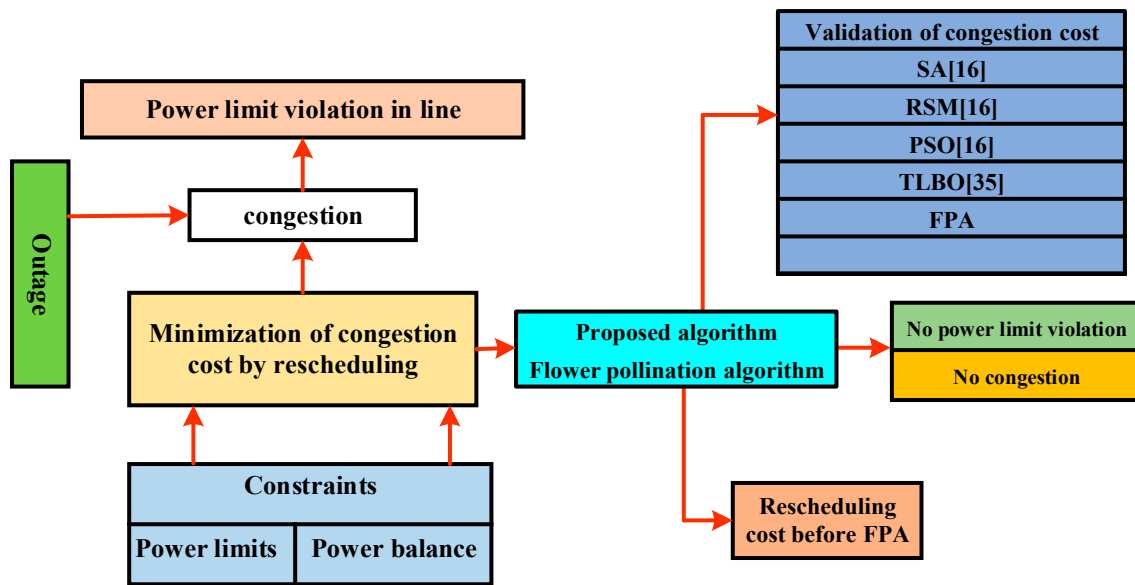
Power limit violation in line

Outage

congestion

Minimization of congestion cost by rescheduling

Constraints

| Power limits | Power balance |
|---|---|

Proposed algorithm
Flower pollination algorithm

Validation of congestion cost
SA[16]
RSM[16]
PSO[16]
TLBO[35]
FPA

No power limit violation
No congestion

Rescheduling cost before FPA